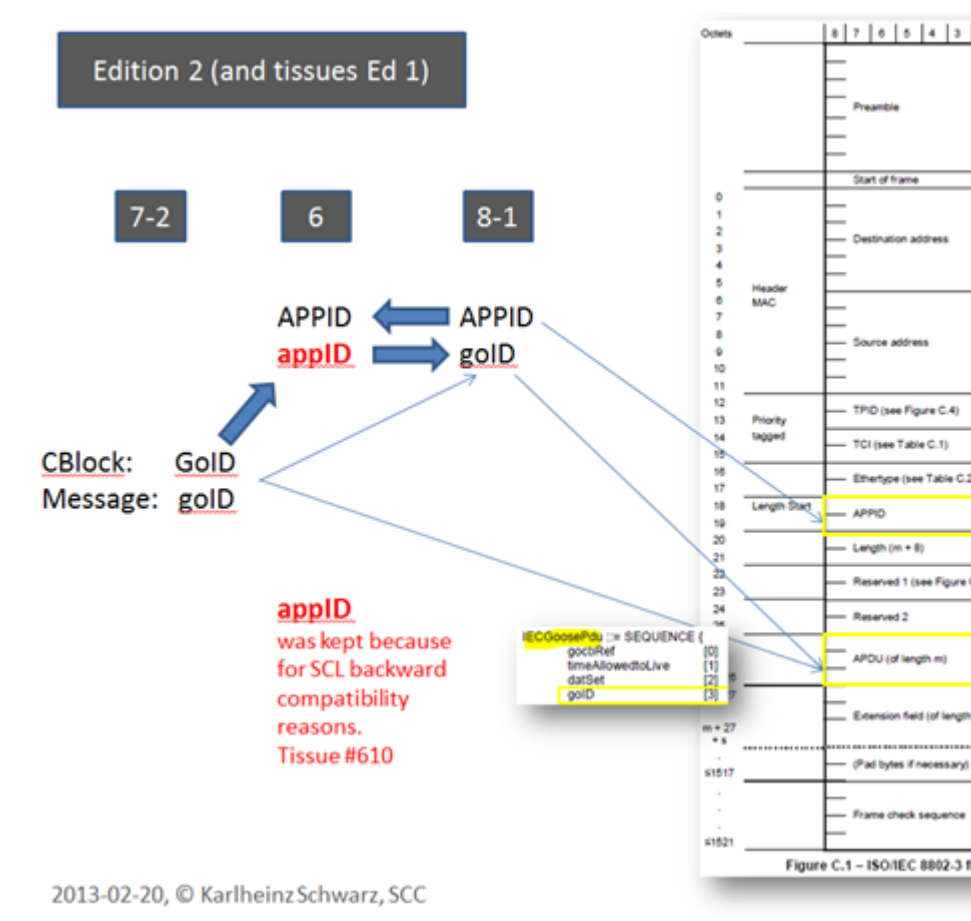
Edition 2 (and tissues Ed 1)

7-2

6

8-1

APPID

appID

APPID

goID

CBlock: GoID
Message: goID

appID
was kept because for SCL backward compatibility reasons.
Tissue #610

IECGoosePdu ::= SEQUENCE {
gocbRef [0]
timeAllowedtoLive [1]
datSet [2]
goID [3]

| Octets | | 8 | 7 | 6 | 5 | 4 | 3 |
|---|---|---|
| | | Preamble |
| | | Start of frame |
| 0 1 2 3 4 5 | Header MAC | Destination address |
| 6 7 8 9 10 11 | | Source address |
| 12 13 | Priority tagged | TPID (see Figure C.4) |
| 14 15 | | TCI (see Table C.1) |
| 16 17 | | Ethertype (see Table C.2 |
| 18 19 | Length Start | APPID |
| 20 21 | | Length (m + 8) |
| 22 23 | | Reserved 1 (see Figure |
| 24 25 | | Reserved 2 |
| 26 | | APDU (of length m) |
| m + 27 + s | | Extension field (of length |
| ≤1517 | | (Pad bytes if necessary) |
| ≤1521 | | Frame check sequence |

Figure C.1 – ISO/IEC 8802-3 f

2013-02-20, © Karlheinz Schwarz, SCC